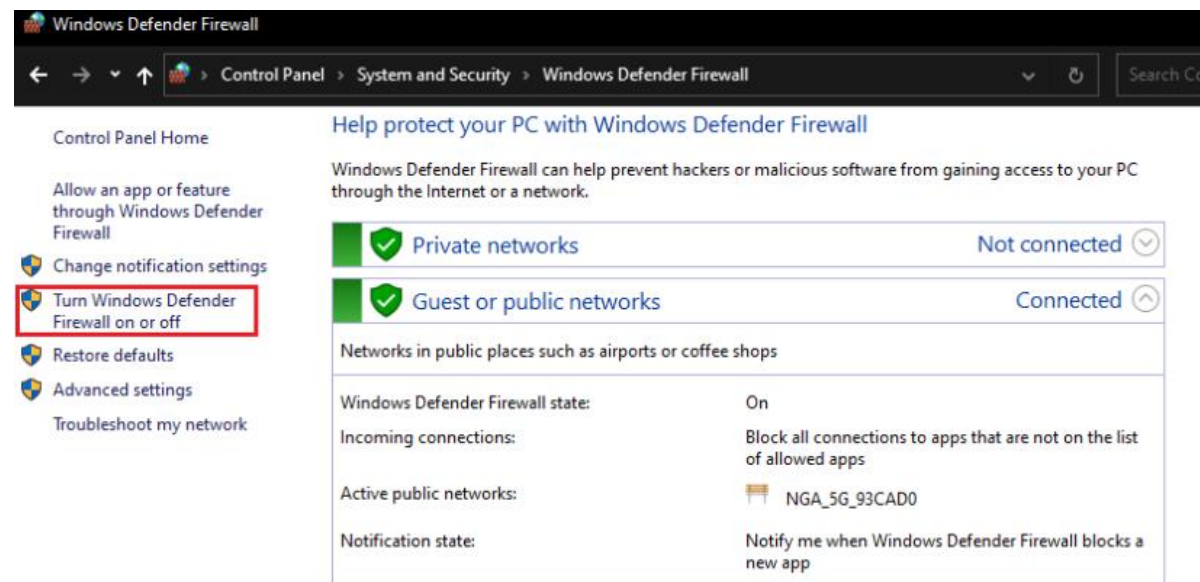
Windows Defender Firewall

Control Panel > System and Security > Windows Defender Firewall

Search Co

Control Panel Home

Allow an app or feature through Windows Defender Firewall

Change notification settings

Turn Windows Defender Firewall on or off

Restore defaults

Advanced settings

Troubleshoot my network

Help protect your PC with Windows Defender Firewall

Windows Defender Firewall can help prevent hackers or malicious software from gaining access to your PC through the Internet or a network.

Private networks Not connected

Guest or public networks Connected

Networks in public places such as airports or coffee shops

| | |
|---|---|
| Windows Defender Firewall state: | On |
| Incoming connections: | Block all connections to apps that are not on the list of allowed apps |
| Active public networks: | NGA_5G_93CAD0 |
| Notification state: | Notify me when Windows Defender Firewall blocks a new app |